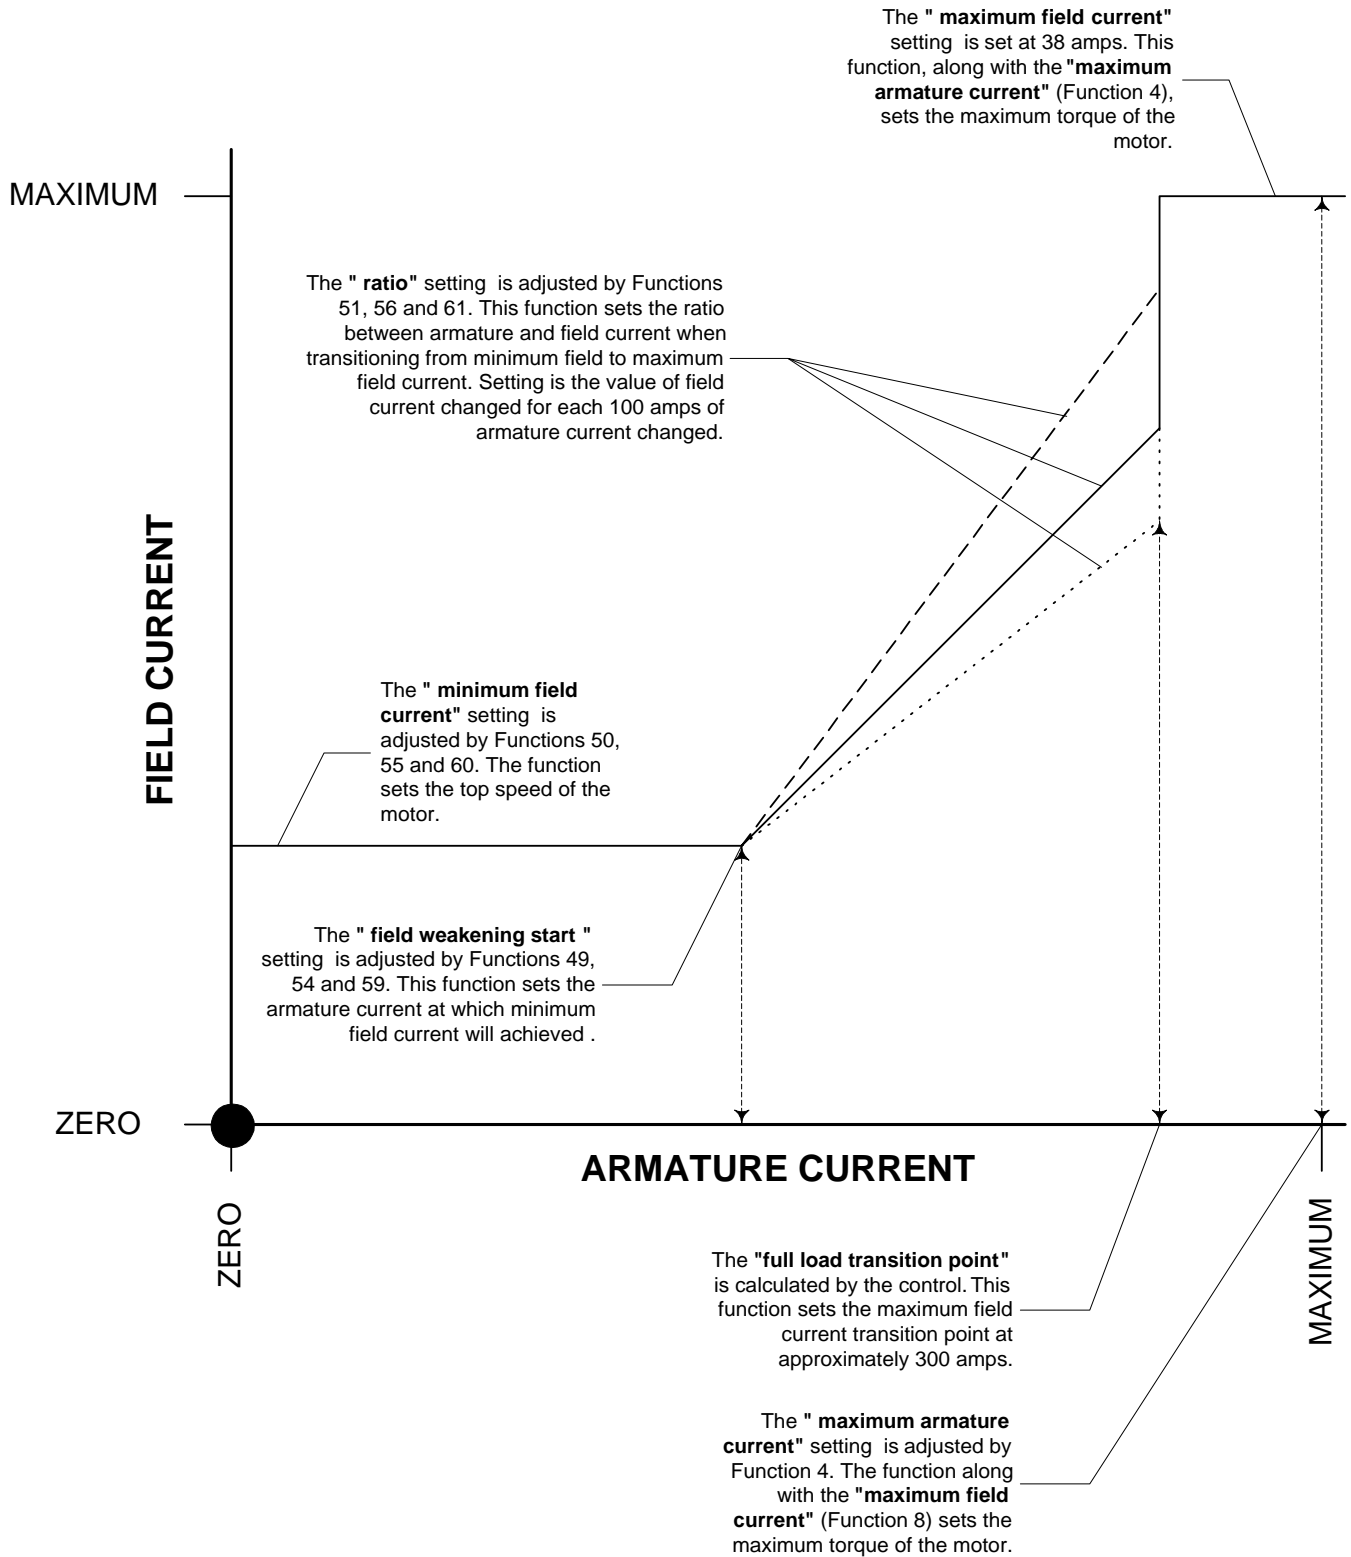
The " maximum field current" setting is set at 38 amps. This function, along with the "maximum armature current" (Function 4), sets the maximum torque of the motor.

MAXIMUM

The " ratio" setting is adjusted by Functions 51, 56 and 61. This function sets the ratio between armature and field current when transitioning from minimum field to maximum field current. Setting is the value of field current changed for each 100 amps of armature current changed.

FIELD CURRENT

The " minimum field current" setting is adjusted by Functions 50, 55 and 60. The function sets the top speed of the motor.

The " field weakening start " setting is adjusted by Functions 49, 54 and 59. This function sets the armature current at which minimum field current will achieved .

ZERO

ARMATURE CURRENT

ZERO

MAXIMUM

The "full load transition point" is calculated by the control. This function sets the maximum field current transition point at approximately 300 amps.

The " maximum armature current" setting is adjusted by Function 4. The function along with the "maximum field current" (Function 8) sets the maximum torque of the motor.